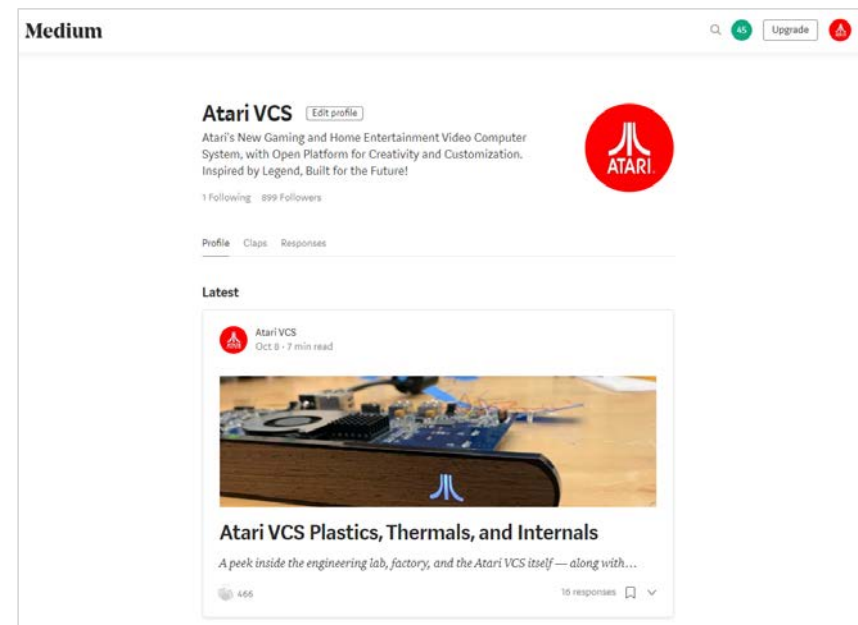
Medium

45 Upgrade

Atari VCS Edit profile

Atari's New Gaming and Home Entertainment Video Computer System, with Open Platform for Creativity and Customization. Inspired by Legend, Built for the Future!

ATARI

1 Following 899 Followers

Profile Claps Responses

Latest

Atari VCS
Oct 8 · 7 min read

Atari VCS Plastics, Thermals, and Internals

A peek inside the engineering lab, factory, and the Atari VCS itself — along with…

466

16 responses